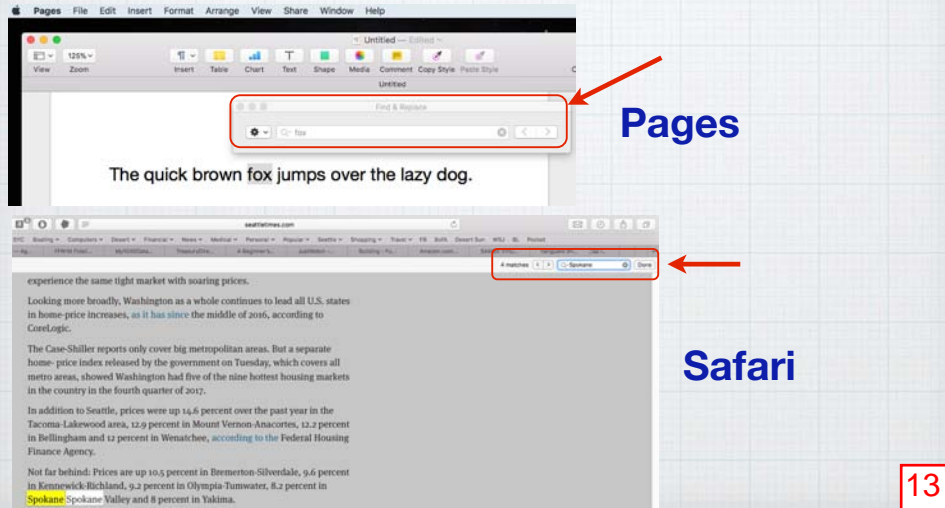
Pages File Edit Insert Format Arrange View Share Window Help

Untitled — Edited

View Zoom 125% Insert Table Chart Text Shape Media Comment Copy Style Paste Style

Untitled

Find & Replace

fox

The quick brown fox jumps over the lazy dog.

Pages

seattletimes.com

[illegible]

4 matches Spokane Done

experience the same tight market with soaring prices.

Looking more broadly, Washington as a whole continues to lead all U.S. states in home-price increases, as it has since the middle of 2016, according to CoreLogic.

The Case-Shiller reports only cover big metropolitan areas. But a separate home- price index released by the government on Tuesday, which covers all metro areas, showed Washington had five of the nine hottest housing markets in the country in the fourth quarter of 2017.

In addition to Seattle, prices were up 14.6 percent over the past year in the Tacoma-Lakewood area, 12.9 percent in Mount Vernon-Anacortes, 12.2 percent in Bellingham and 12 percent in Wenatchee, according to the Federal Housing Finance Agency.

Not far behind: Prices are up 10.5 percent in Bremerton-Silverdale, 9.6 percent in Kennewick-Richland, 9.2 percent in Olympia-Tumwater, 8.2 percent in Spokane Spokane Valley and 8 percent in Yakima.

Safari

13